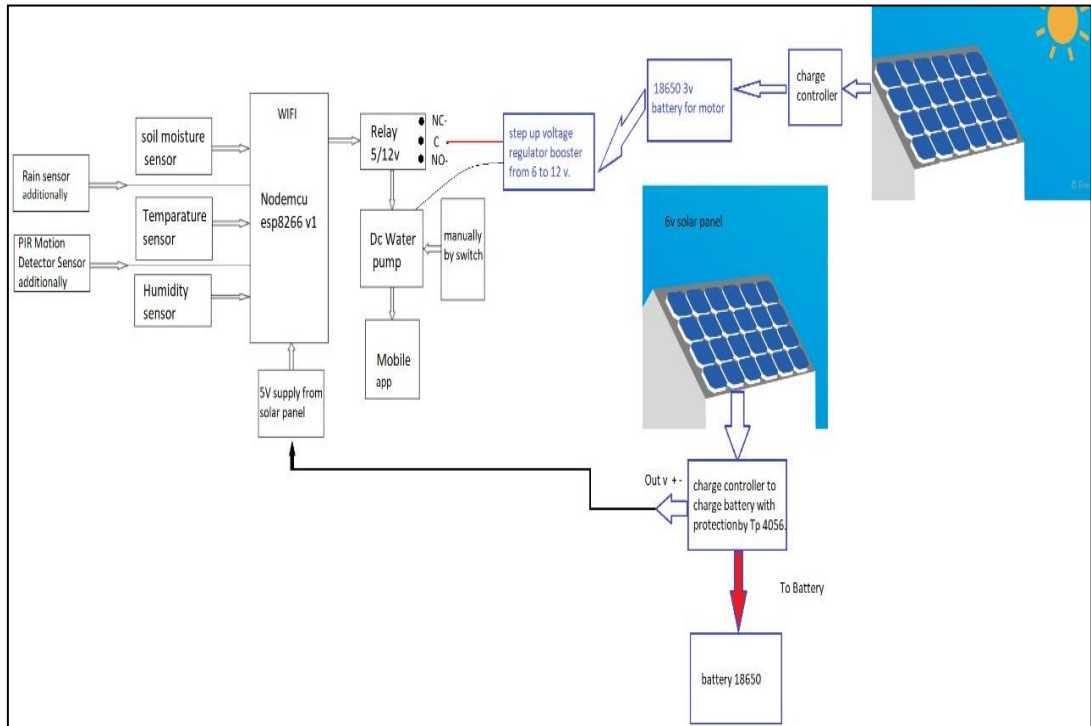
Rain sensor additionally

PIR Motion Detector Sensor additionally

soil moisture sensor

Temparature sensor

Humidity sensor

WIFI

Nodemcu esp8266 v1

5V supply from solar panel

Relay 5/12v

NC-
C
NO-

Dc Water pump

manually by switch

Mobile app

step up voltage regulator booster from 6 to 12 v.

18650 3v battery for motor

charge controller

© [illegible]

6v solar panel

Out v + -

charge controller to charge battery with protectionby Tp 4056.

To Battery

battery 18650